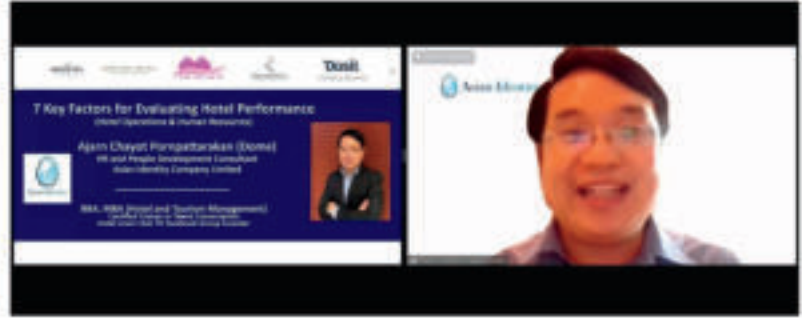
Dusit

7 Key Factors for Evaluating Hotel Performance
(Hotel Operations & Human Resources)

Ajarn Chayut Pornpattarakan (Dome)
HR and People Development Consultant
Asian Identity Company Limited

MA, MBA (Hotel and Tourism Management)
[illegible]
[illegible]

Asian Identity